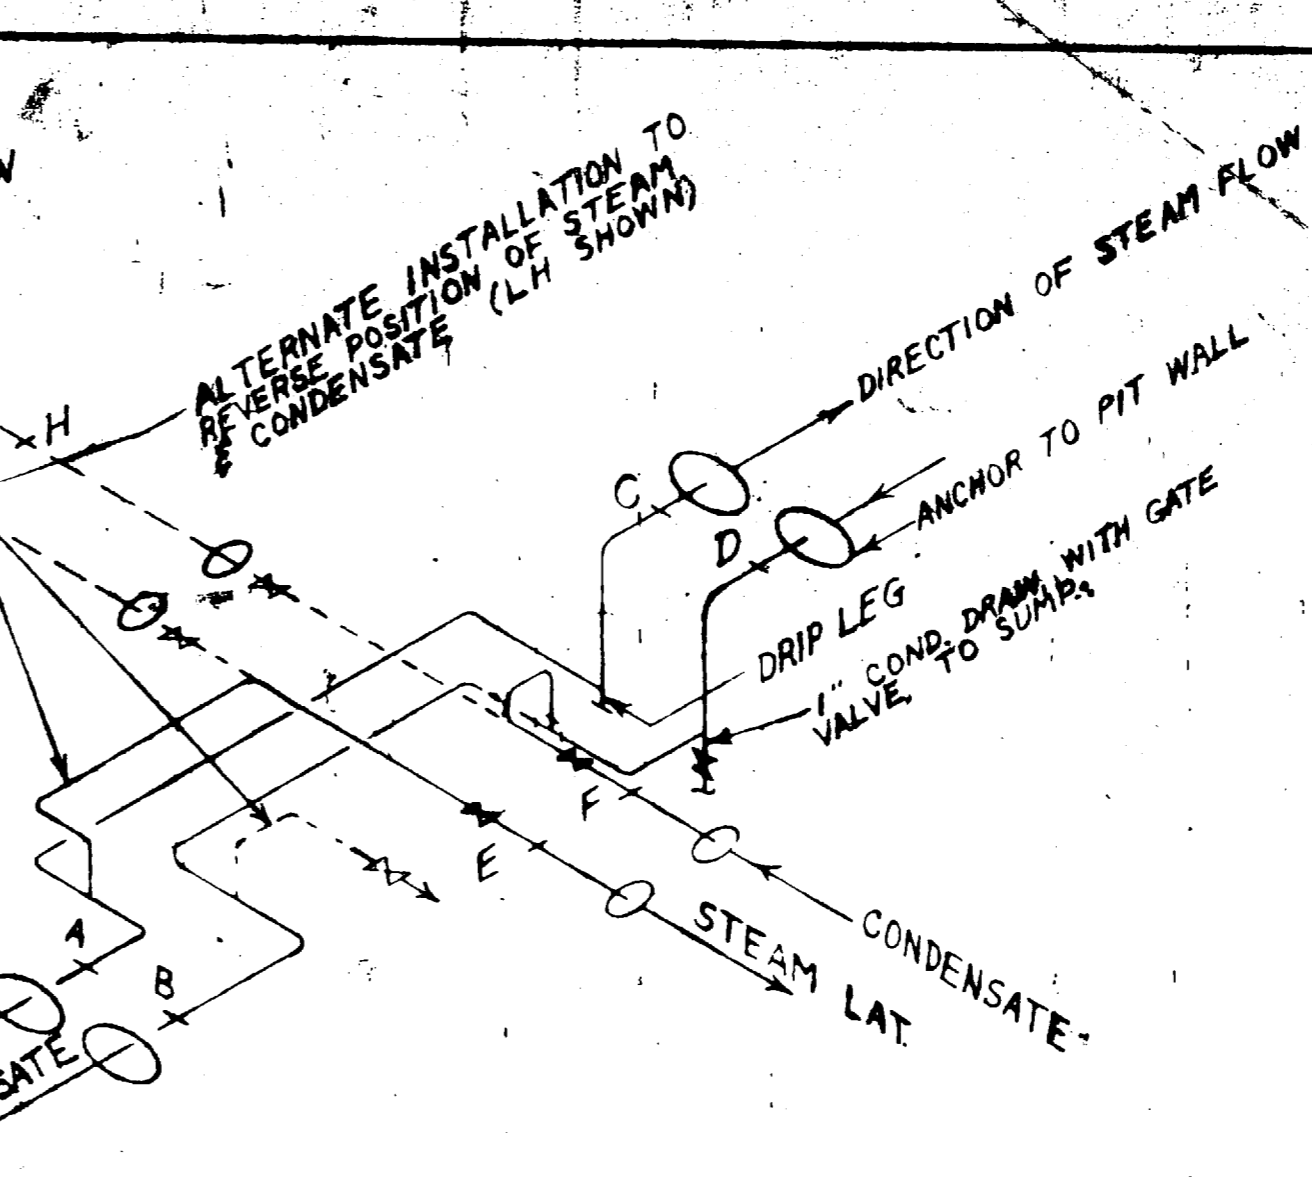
W

ALTERNATE INSTALLATION TO REVERSE POSITION OF STEAM & CONDENSATE (LH SHOWN)

H

DIRECTION OF STEAM FLOW

C

D

ANCHOR TO PIT WALL

DRIP LEG

1" COND. DRAIN WITH GATE VALVE TO SUMP.

F

E

CONDENSATE

STEAM LAT.

A

B

SATE